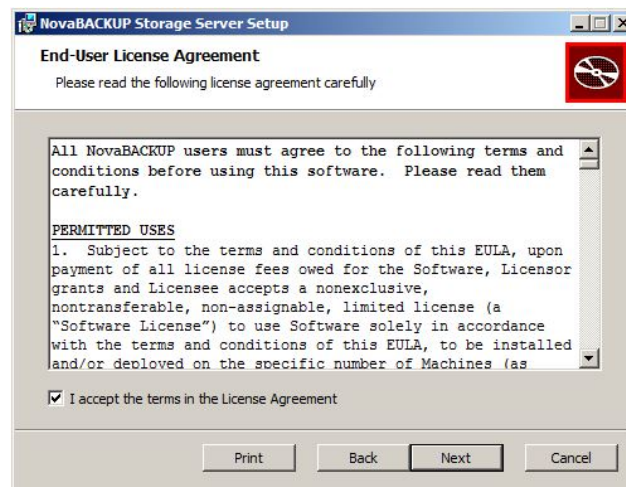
NovaBACKUP Storage Server Setup

End-User License Agreement

Please read the following license agreement carefully

All NovaBACKUP users must agree to the following terms and conditions before using this software. Please read them carefully.

PERMITTED USES

1. Subject to the terms and conditions of this EULA, upon payment of all license fees owed for the Software, Licensor grants and Licensee accepts a nonexclusive, nontransferable, non-assignable, limited license (a "Software License") to use Software solely in accordance with the terms and conditions of this EULA, to be installed and/or deployed on the specific number of Machines (as

I accept the terms in the License Agreement

Print Back Next Cancel